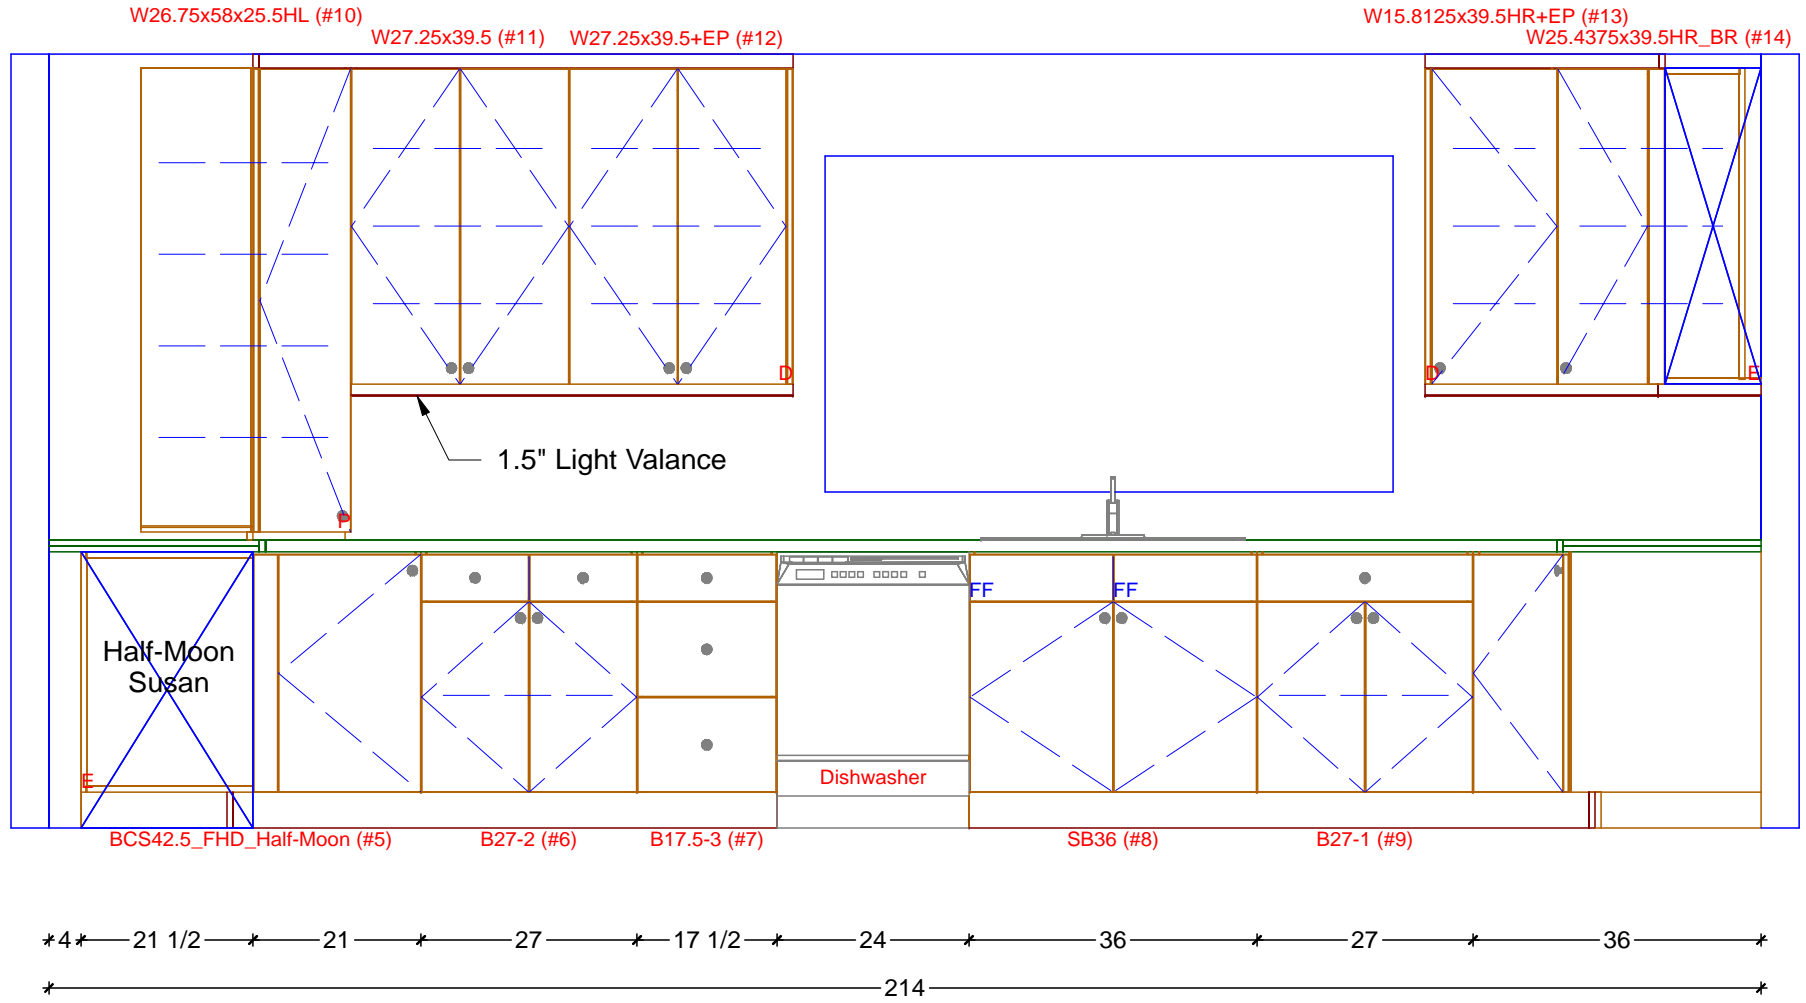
W26.75x58x25.5HL (#10)
W27.25x39.5 (#11)
W27.25x39.5+EP (#12)
W15.8125x39.5HR+EP (#13)
W25.4375x39.5HR_BR (#14)

D
D
E
P

1.5" Light Valance

FF
FF

Half-Moon Susan

E

Dishwasher

BCS42.5_FHD_Half-Moon (#5)
B27-2 (#6)
B17.5-3 (#7)
SB36 (#8)
B27-1 (#9)

4
21 1/2
21
27
17 1/2
24
36
27
36

214